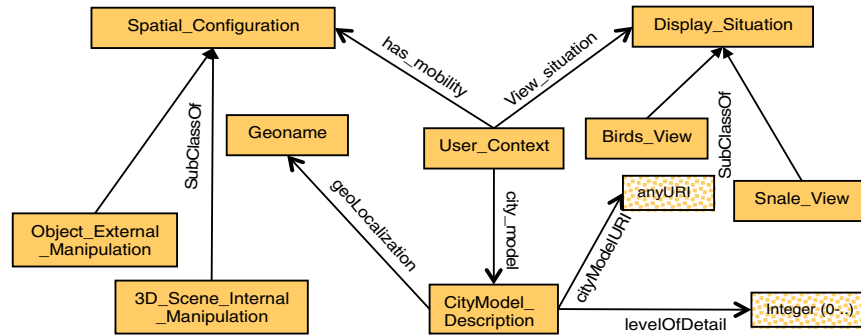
Spatial_Configuration

has_mobility

View_situation

Display_Situation

SubClassOf

Geoname

User_Context

Birds_View

SubClassOf

geoLocalization

city_model

anyURI

Snale_View

Object_External _Manipulation

cityModelURI

3D_Scene_Internal _Manipulation

CityModel_ Description

Integer (0-..)

levelOfDetail